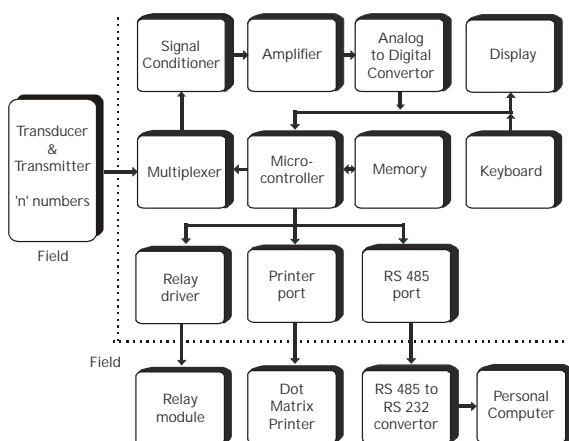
Signal Conditioner

Amplifier

Analog to Digital Convertor

Display

Transducer & Transmitter

'n' numbers

Field

Multiplexer

Micro-controller

Memory

Keyboard

Relay driver

Printer port

RS 485 port

Field

Relay module

Dot Matrix Printer

RS 485 to RS 232 convertor

Personal Computer